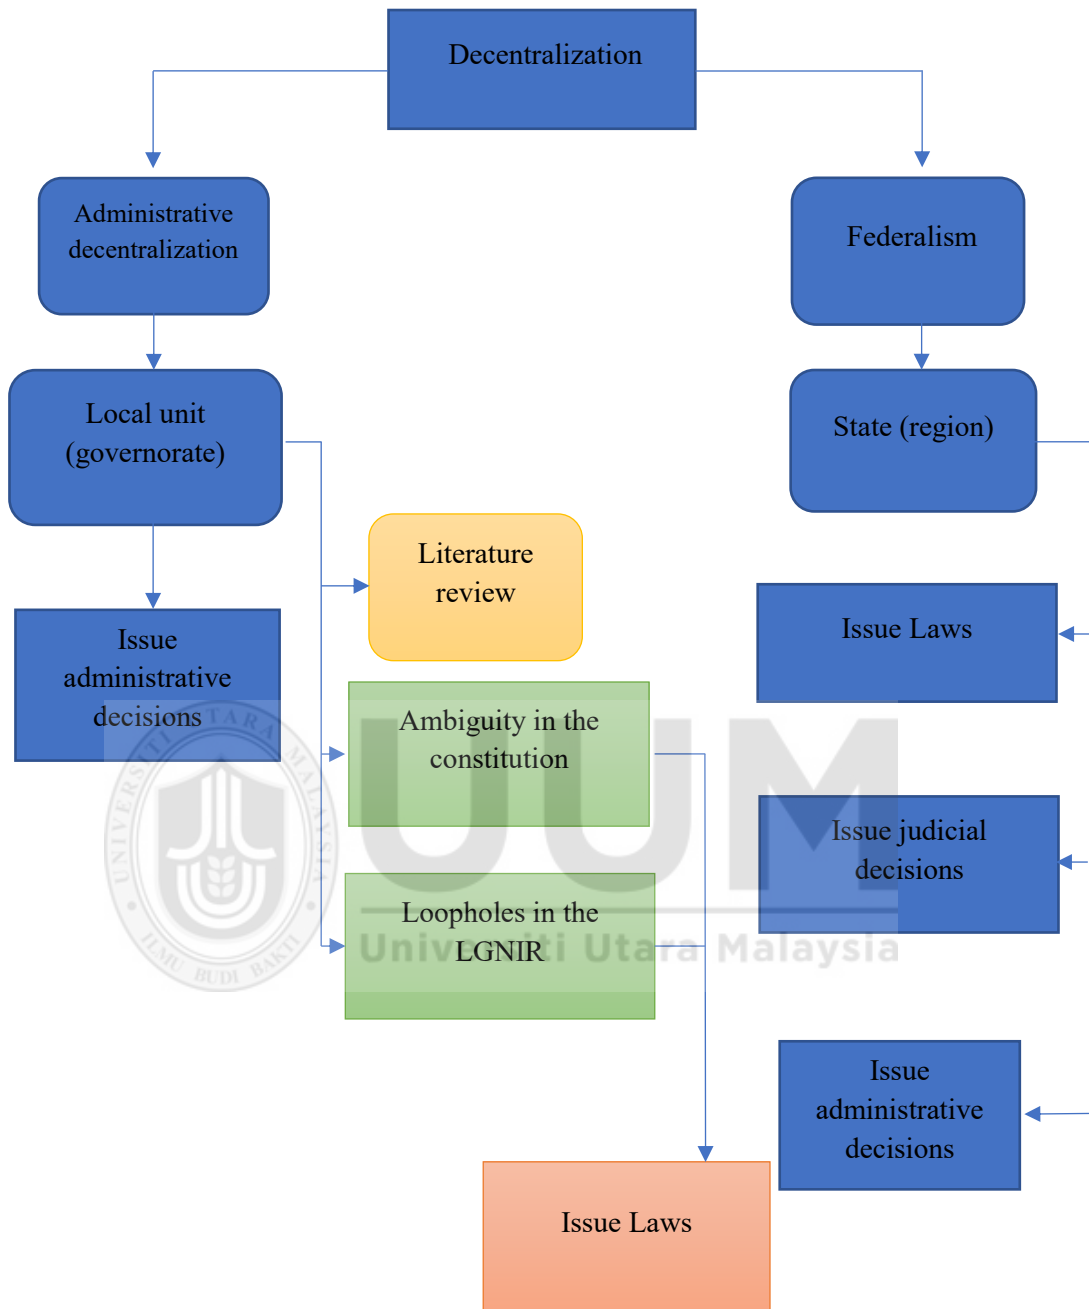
Decentralization

Administrative decentralization

Federalism

Local unit (governorate)

State (region)

Literature review

Issue administrative decisions

Issue Laws

Ambiguity in the constitution

Issue judicial decisions

Loopholes in the LGNIR

Universiti Utara Malaysia

Issue administrative decisions

Issue Laws